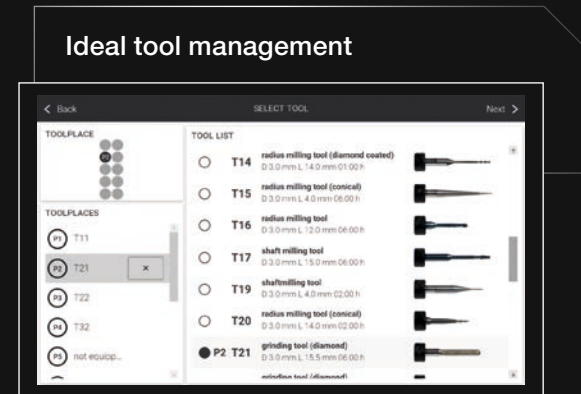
Ideal tool management

< Back

SELECT TOOL

Next >

TOOLPLACE

P2

TOOLPLACES

P1 T11

P2 T21 ×

P3 T22

P4 T32

P5 not equip...

TOOL LIST

T14 radius milling tool (diamond coated) D 3.0 mm L 14.0 mm 01:00 h

T15 radius milling tool (conical) D 3.0 mm L 4.0 mm 06:00 h

T16 radius milling tool D 3.0 mm L 12.0 mm 06:00 h

T17 shaft milling tool D 3.0 mm L 15.0 mm 06:00 h

T19 shaftmilling tool D 3.0 mm L 4.0 mm 02:00 h

T20 radius milling tool (conical) D 3.0 mm L 14.0 mm 02:00 h

P2 T21 grinding tool (diamond) D 3.0 mm L 15.5 mm 06:00 h

grinding tool (diamond)